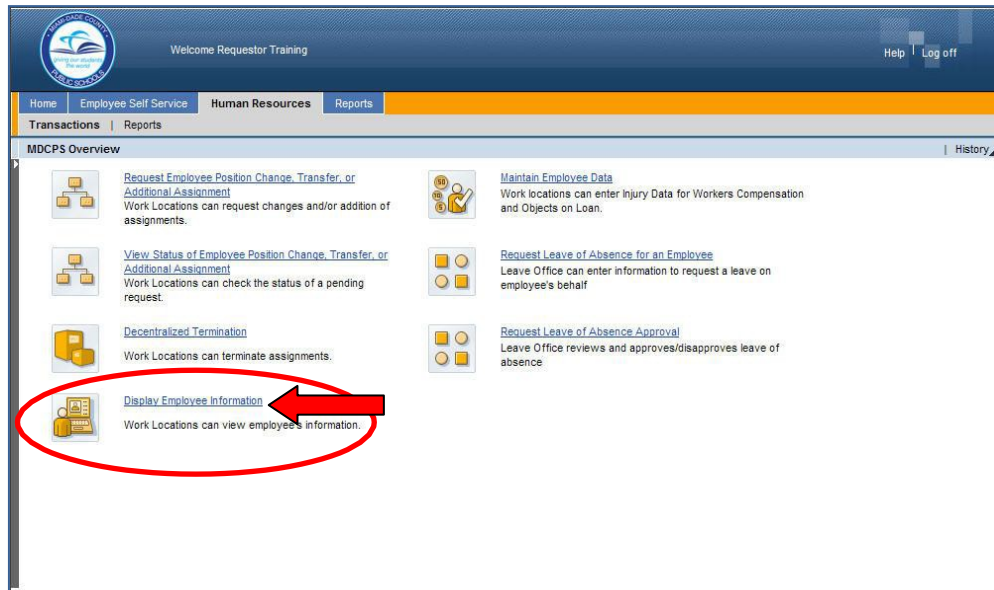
MIAMI-DADE COUNTY
giving our students the world
PUBLIC SCHOOLS

Welcome Requestor Training

Help | Log off

Home | Employee Self Service | Human Resources | Reports

Transactions | Reports

MDCPS Overview

| History

Request Employee Position Change, Transfer, or Additional Assignment
Work Locations can request changes and/or addition of assignments.

Maintain Employee Data
Work locations can enter Injury Data for Workers Compensation and Objects on Loan.

View Status of Employee Position Change, Transfer, or Additional Assignment
Work Locations can check the status of a pending request.

Request Leave of Absence for an Employee
Leave Office can enter information to request a leave on employee's behalf

Decentralized Termination
Work Locations can terminate assignments.

Request Leave of Absence Approval
Leave Office reviews and approves/disapproves leave of absence

Display Employee Information
Work Locations can view employee's information.